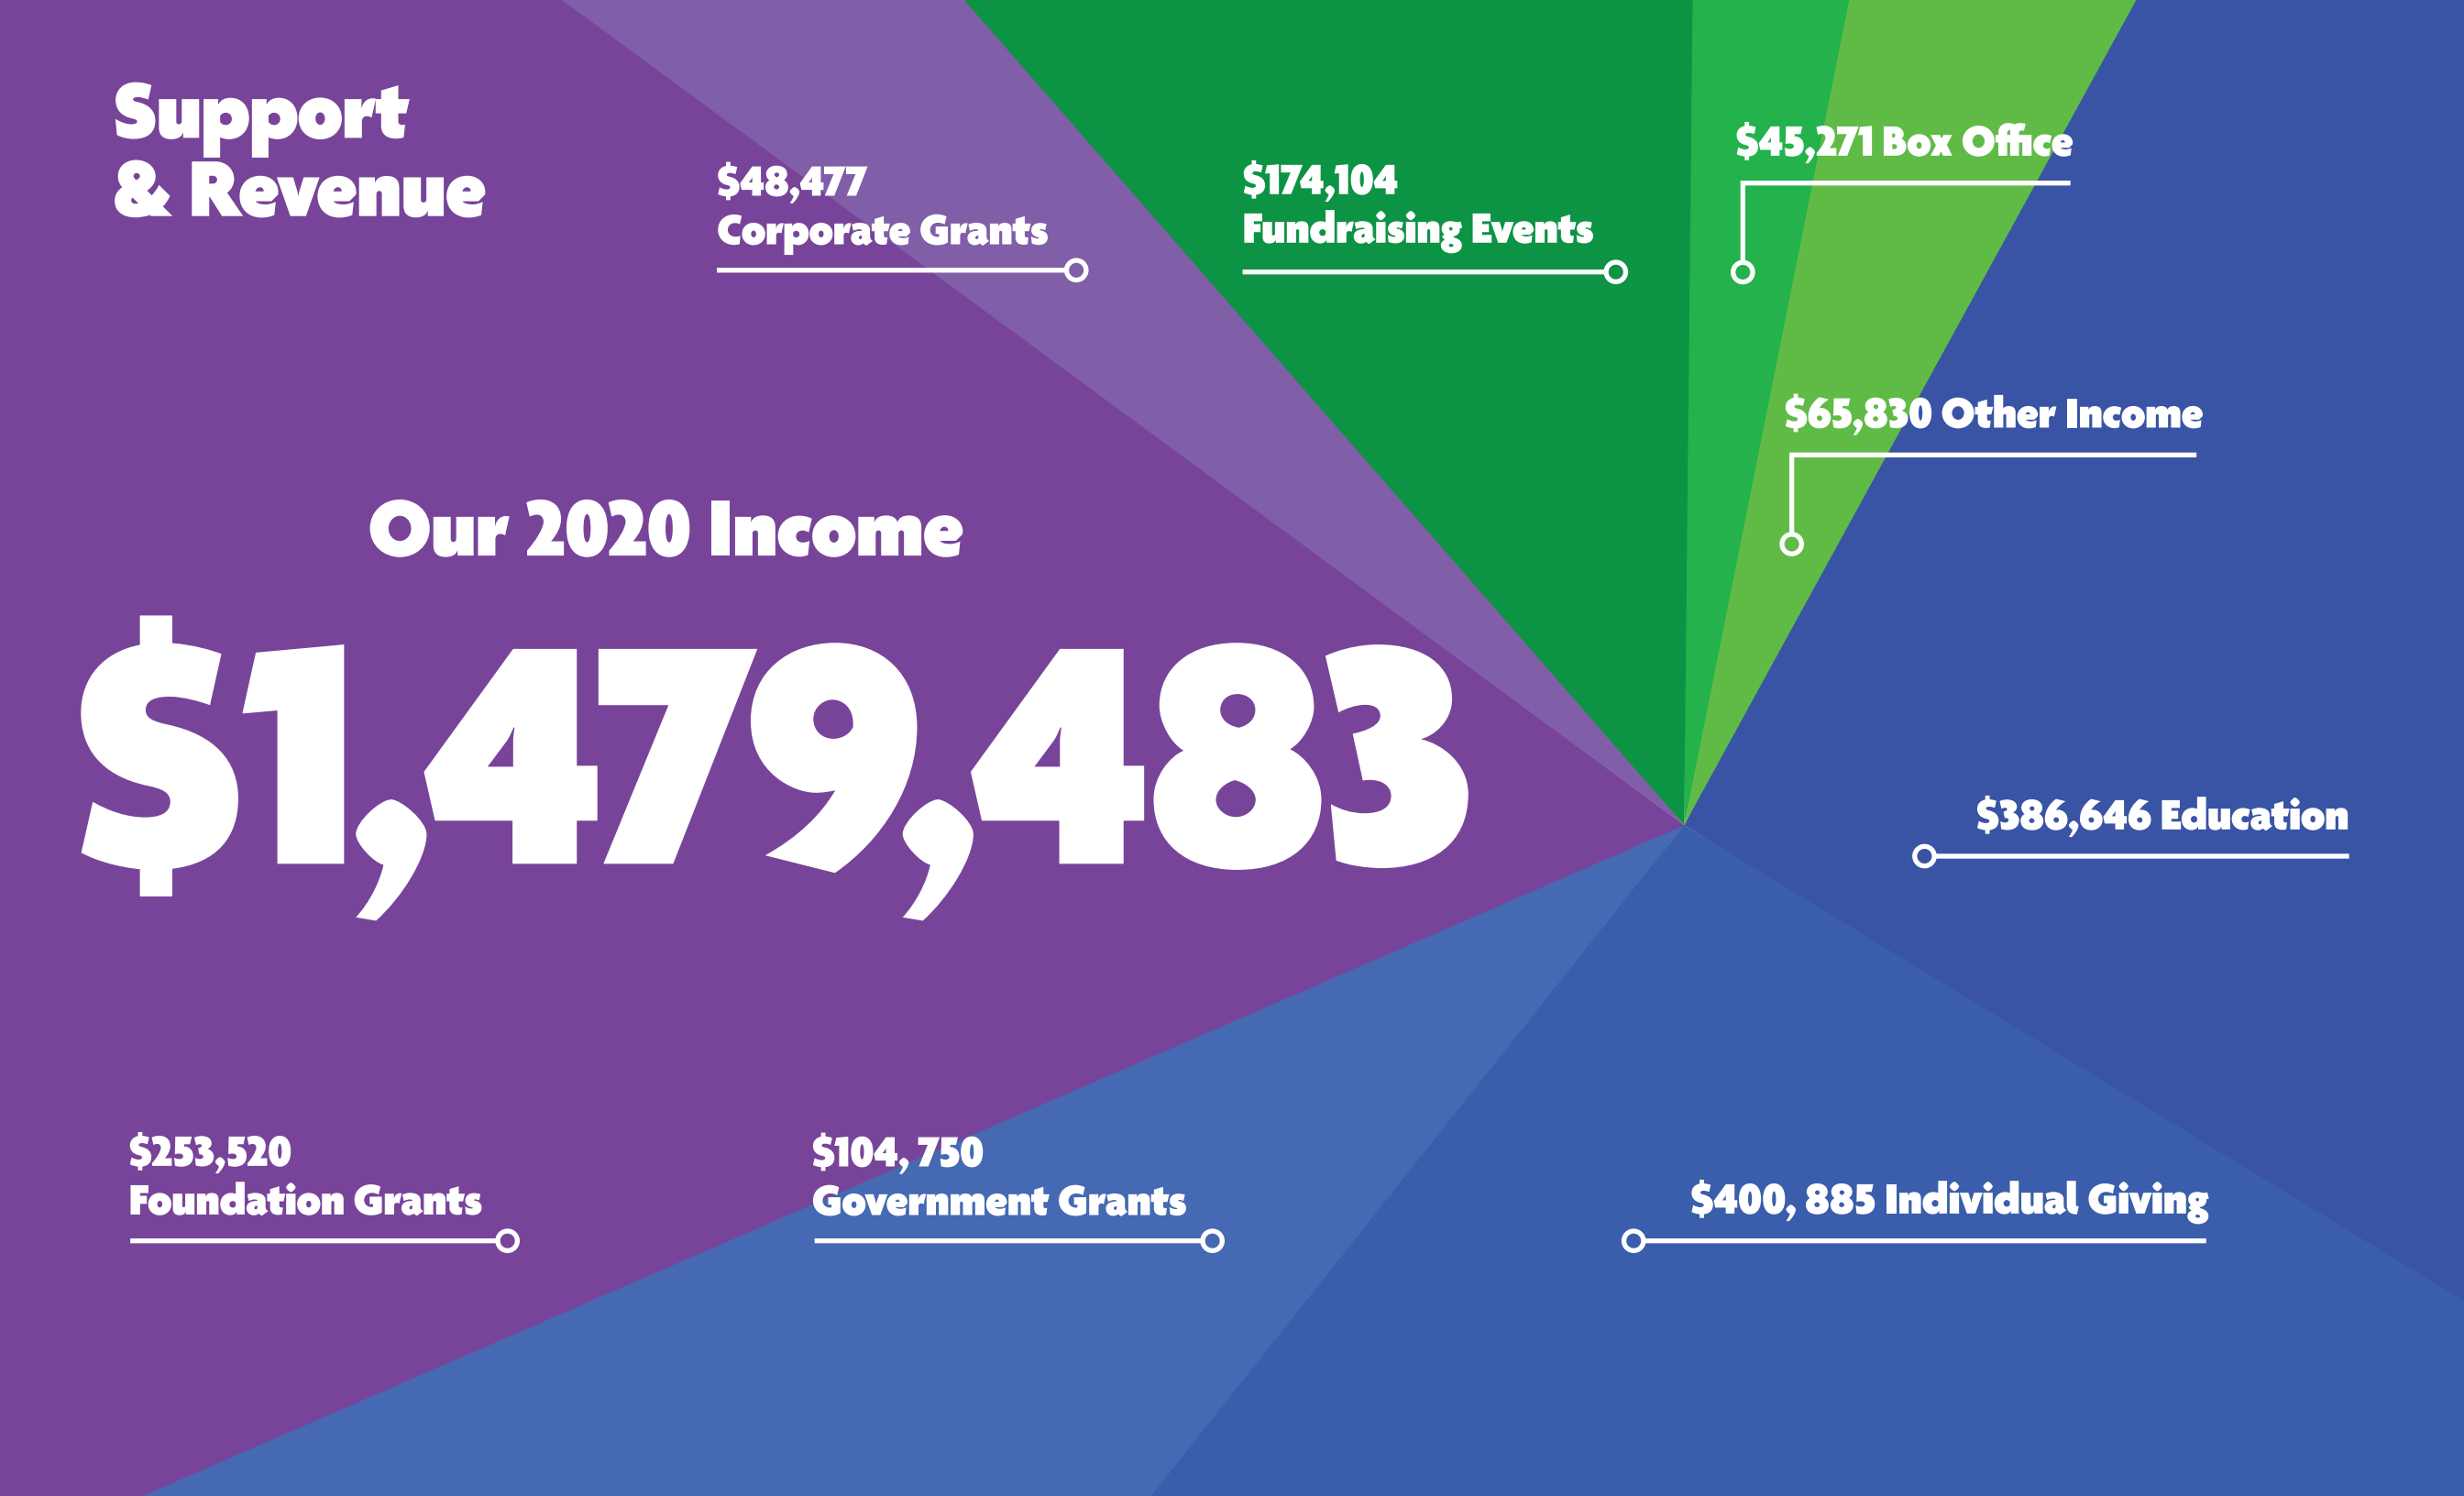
Support & Revenue

$48,477
Corporate Grants

$174,104
Fundraising Events

$45,271 Box Office

$65,830 Other Income

Our 2020 Income

$1,479,483

$386,646 Education

$253,520
Foundation Grants

$104, 750
Government Grants

$400, 885 Individual Giving